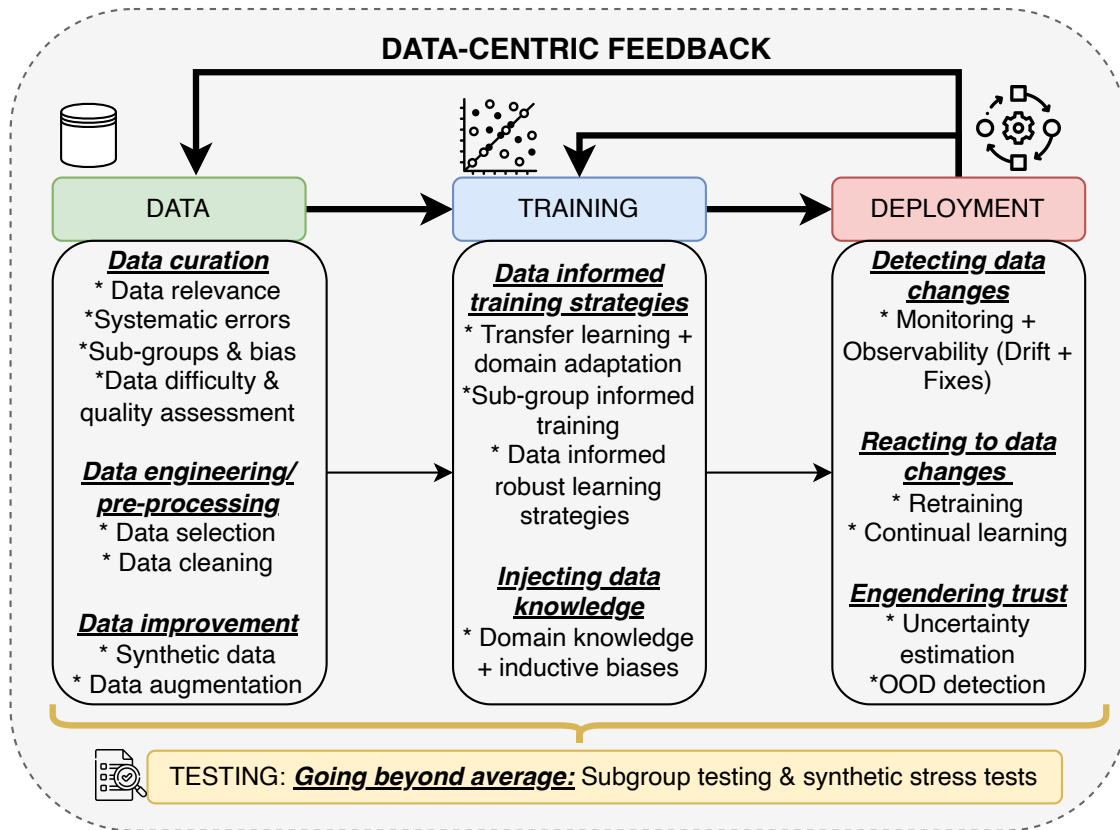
DATA-CENTRIC FEEDBACK

DATA

Data curation
* Data relevance
*Systematic errors
*Sub-groups & bias
*Data difficulty & quality assessment

Data engineering/ pre-processing
* Data selection
* Data cleaning

Data improvement
* Synthetic data
* Data augmentation

TRAINING

Data informed training strategies
* Transfer learning + domain adaptation
*Sub-group informed training
* Data informed robust learning strategies

Injecting data knowledge
* Domain knowledge + inductive biases

DEPLOYMENT

Detecting data changes
* Monitoring + Observability (Drift + Fixes)

Reacting to data changes
* Retraining
* Continual learning

Engendering trust
* Uncertainty estimation
*OOD detection

TESTING: Going beyond average: Subgroup testing & synthetic stress tests